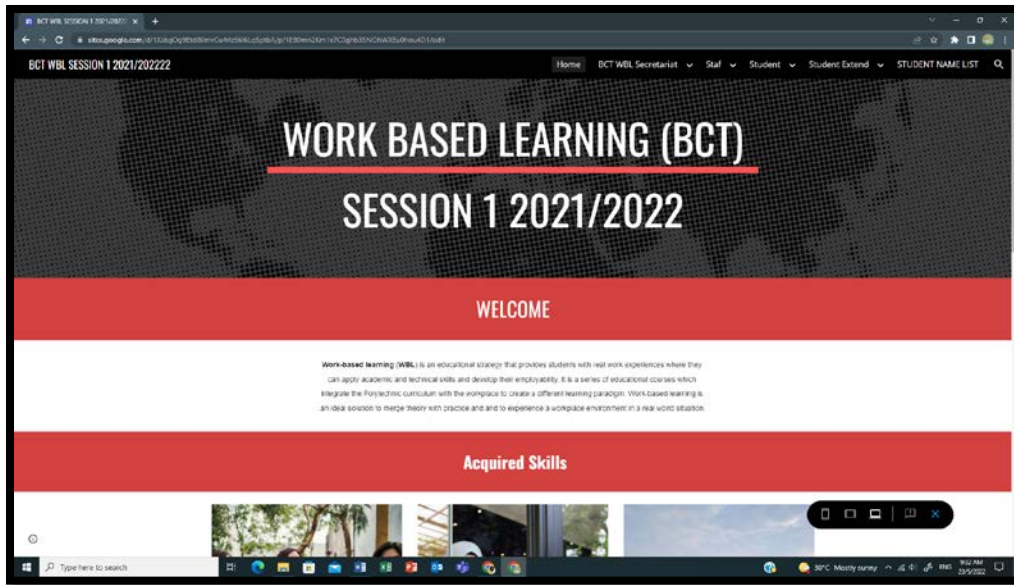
BCT WBL SESSION 1 2021/2022 ×

sites.google.com/d/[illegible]/edit

BCT WBL SESSION 1 2021/202222

Home BCT WBL Secretariat Staf Student Student Extend STUDENT NAME LIST

WORK BASED LEARNING (BCT)

SESSION 1 2021/2022

WELCOME

Work-based learning (WBL) is an educational strategy that provides students with real work experiences where they can apply academic and technical skills and develop their employability. It is a series of educational courses which integrate the Polytechnic curriculum with the workplace to create a different learning paradigm. Work-based learning is an ideal solution to merge theory with practice and and to experience a workplace environment in a real world situation.

Acquired Skills

Type here to search

30°C Mostly sunny ENG 9:52 AM 23/5/2022